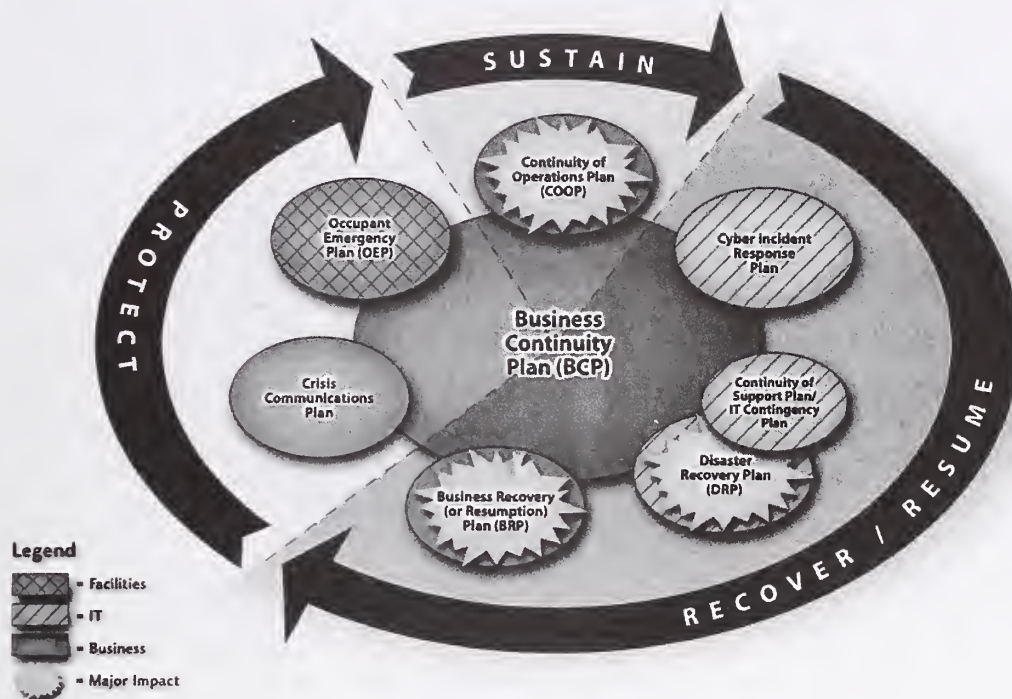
SUSTAIN

PROTECT

RECOVER / RESUME

Continuity of Operations Plan (COOP)

Occupant Emergency Plan (OEP)

Cyber Incident Response Plan

Business Continuity Plan (BCP)

Crisis Communications Plan

Continuity of Support Plan/ IT Contingency Plan

Disaster Recovery Plan (DRP)

Business Recovery (or Resumption) Plan (BRP)

Legend
= Facilities
= IT
= Business
= Major Impact